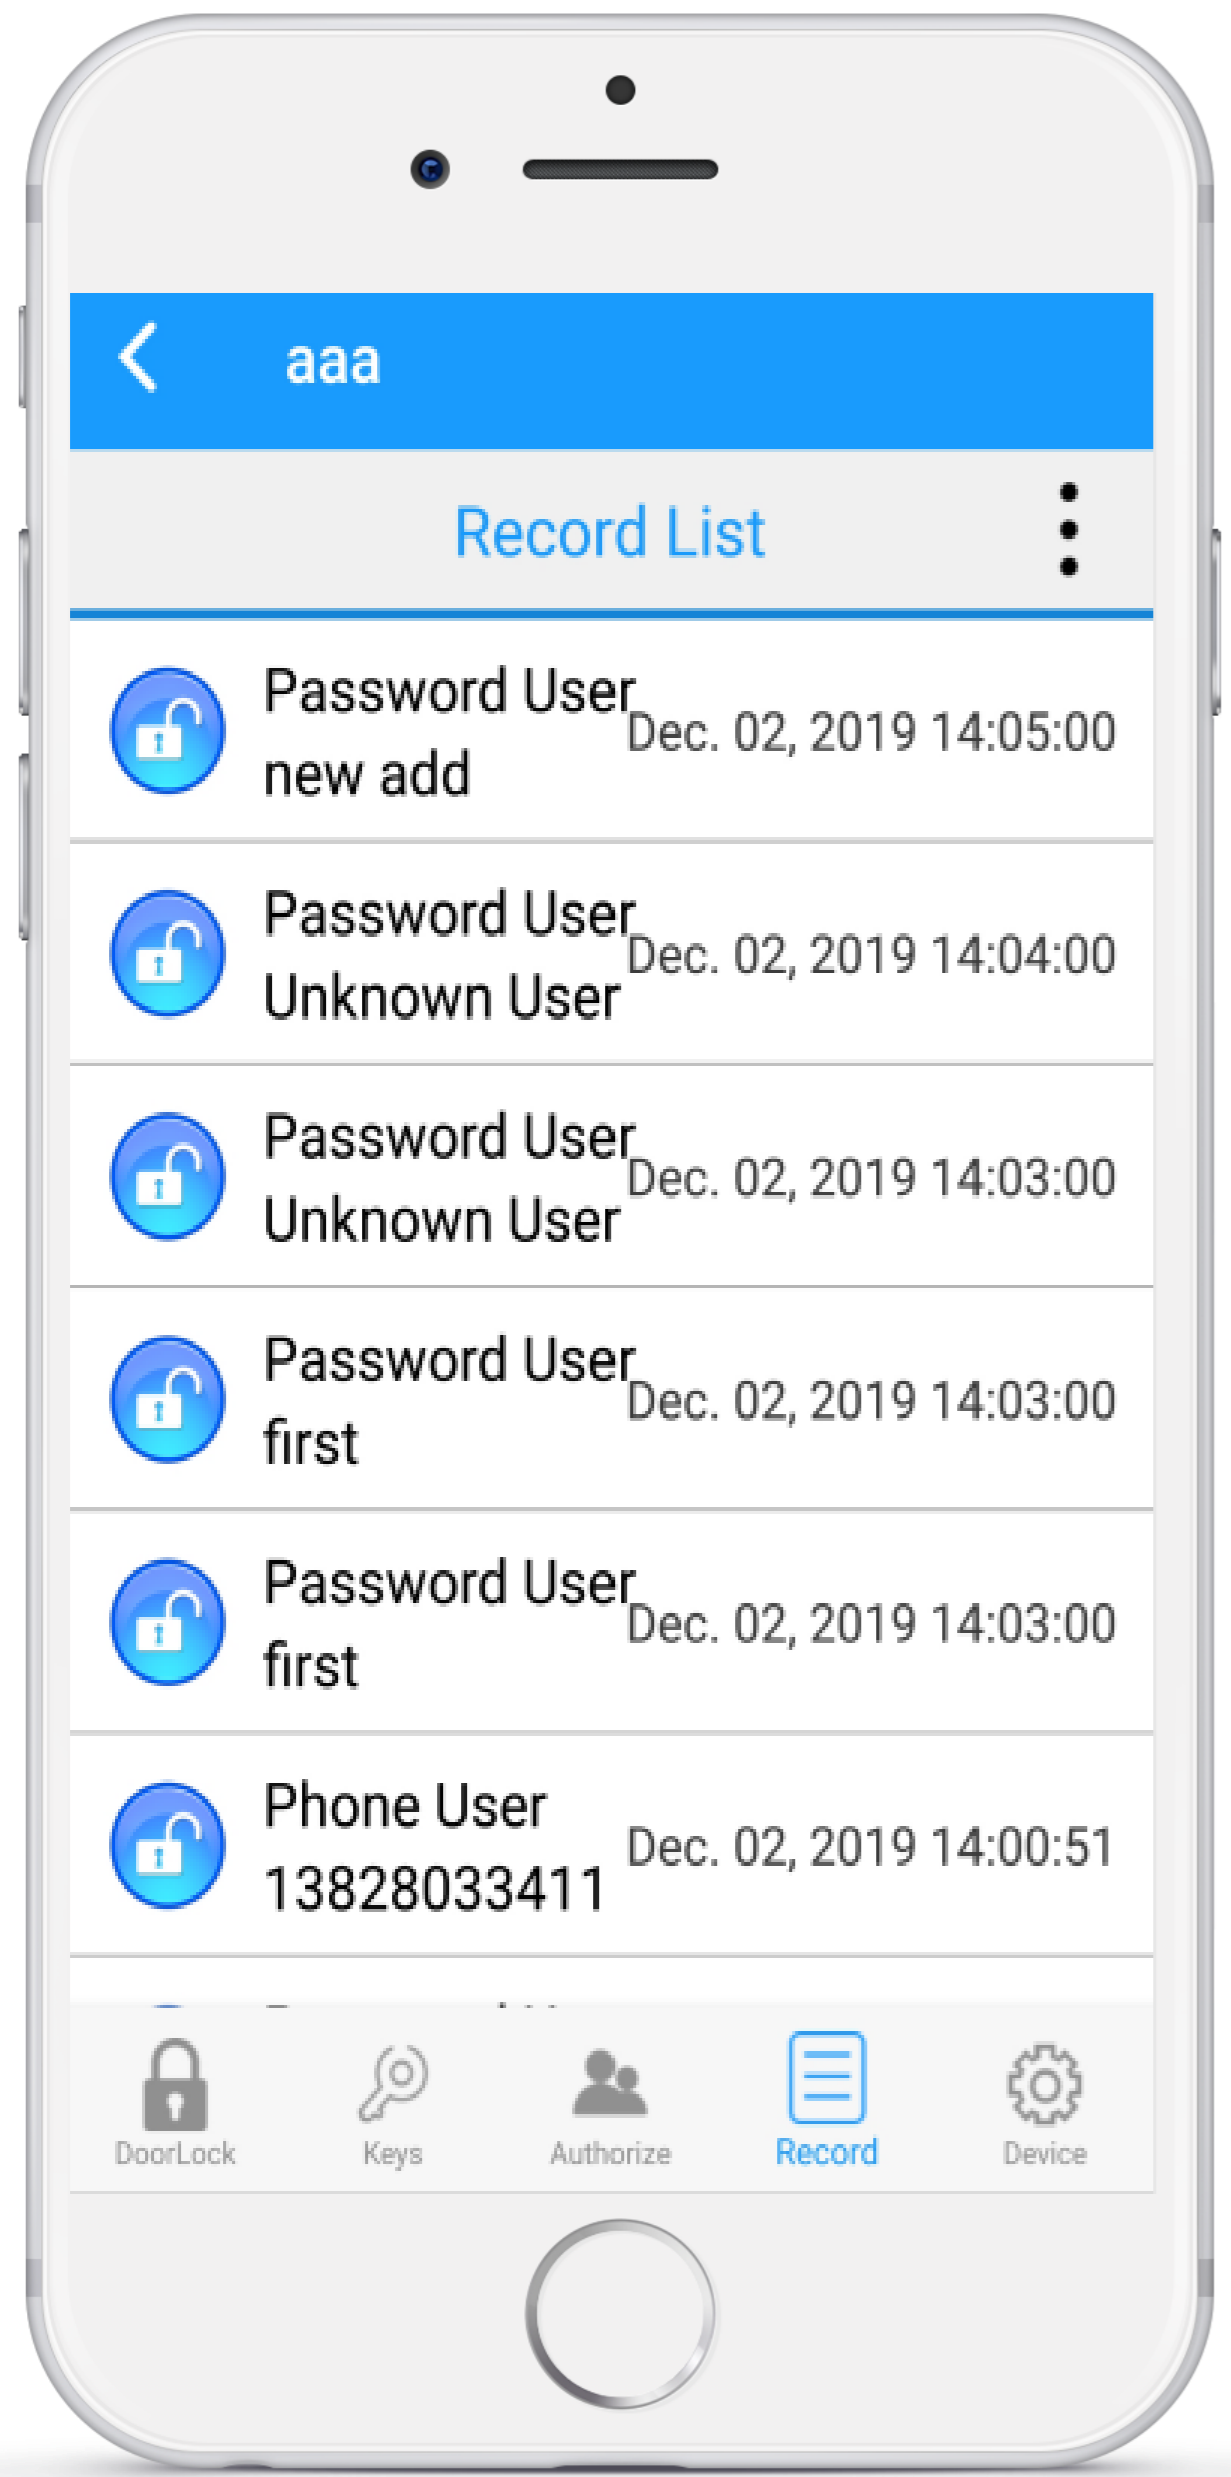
aaa

Record List

Password User
new add
Dec. 02, 2019 14:05:00

Password User
Unknown User
Dec. 02, 2019 14:04:00

Password User
Unknown User
Dec. 02, 2019 14:03:00

Password User
first
Dec. 02, 2019 14:03:00

Password User
first
Dec. 02, 2019 14:03:00

Phone User
13828033411
Dec. 02, 2019 14:00:51

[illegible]

DoorLock Keys Authorize Record Device